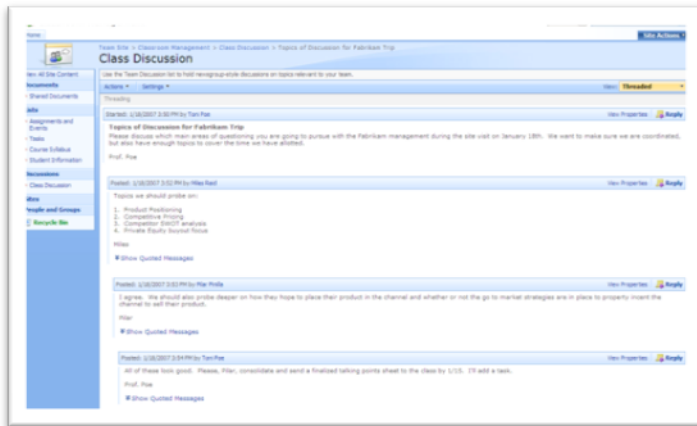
Home

Site Actions

Team Site > Classroom Management > Class Discussion > Topics of Discussion for Fabrikam Trip

Class Discussion

Use the Team Discussion list to hold newsgroup-style discussions on topics relevant to your team.

View All Site Content

Documents

Shared Documents

Lists

Assignments and Events

Tasks

Course Syllabus

Student Information

Discussions

Class Discussion

Sites

People and Groups

Recycle Bin

Actions ▾ Settings ▾

View: Threaded

Threading

Started: 1/16/2007 3:50 PM by Tom Poe

View Properties Reply

Topics of Discussion for Fabrikam Trip

Please discuss which main areas of questioning you are going to pursue with the Fabrikam management during the site visit on January 18th. We want to make sure we are coordinated, but also have enough topics to cover the time we have allotted.

Prof. Poe

Posted: 1/16/2007 3:52 PM by Miles Reid

View Properties Reply

Topics we should probe on:

1. Product Positioning
2. Competitive Pricing
3. Competitor SWOT analysis
4. Private Equity buyout focus

Miles

Show Quoted Messages

Posted: 1/16/2007 3:53 PM by Filar Pinilla

View Properties Reply

I agree. We should also probe deeper on how they hope to place their product in the channel and whether or not the go to market strategies are in place to properly incent the channel to sell their product.

Filar

Show Quoted Messages

Posted: 1/16/2007 3:54 PM by Tom Poe

View Properties Reply

All of these look good. Please, Filar, consolidate and send a finalized talking points sheet to the class by 1/15. I'll add a task.

Prof. Poe

Show Quoted Messages